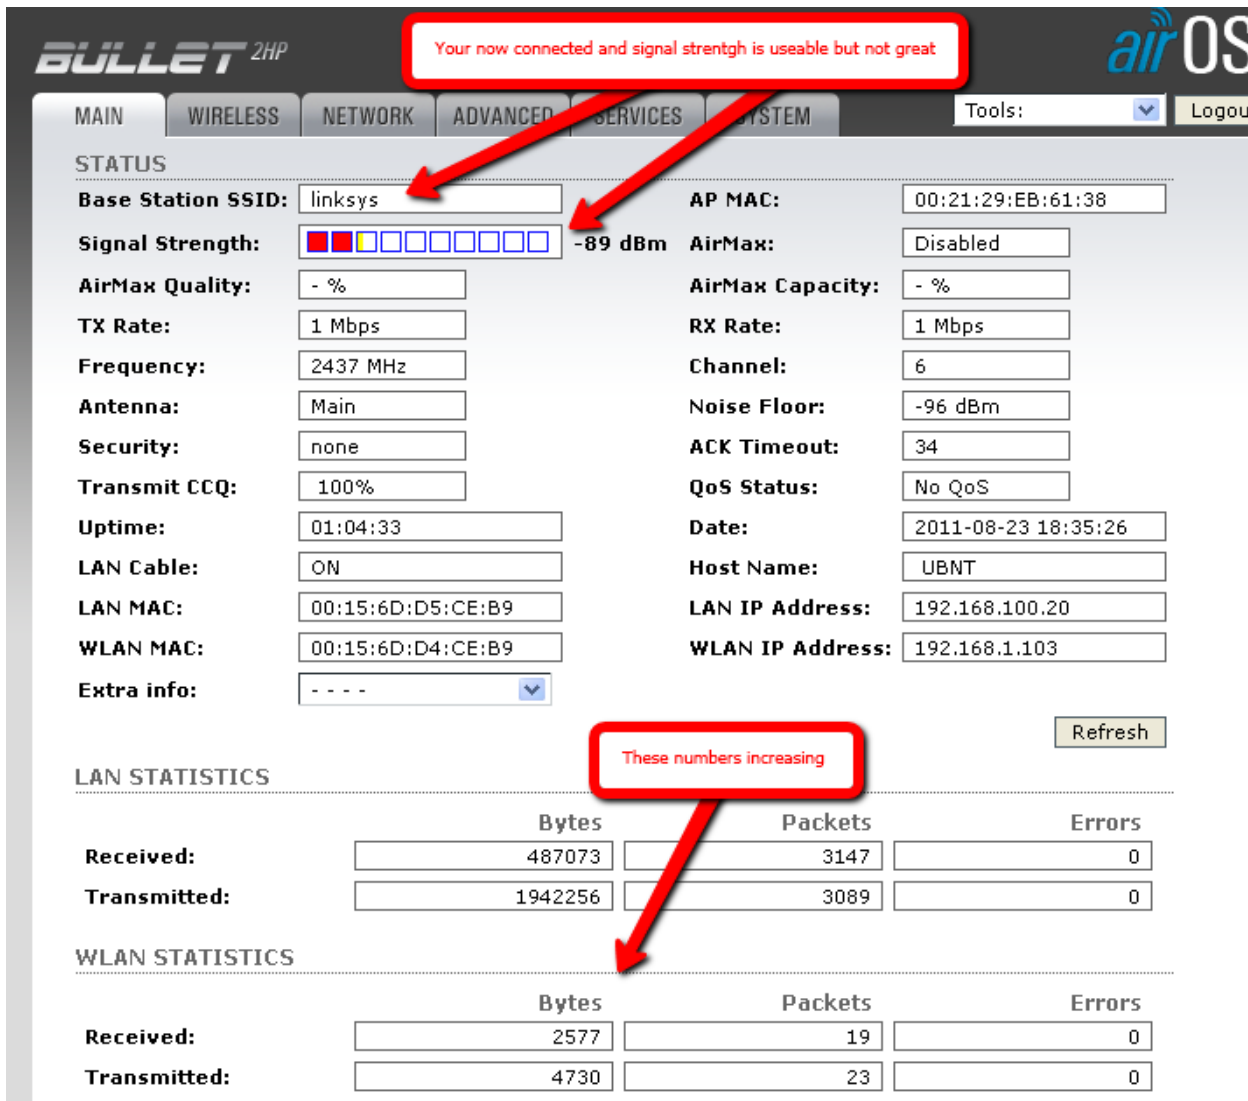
BULLET 2HP

Your now connected and signal strentgh is useable but not great

airOS

MAIN WIRELESS NETWORK ADVANCED SERVICES SYSTEM

Tools: Logou

STATUS

| | | | |
|---|---|---|---|
| Base Station SSID: | linksys | AP MAC: | 00:21:29:EB:61:38 |
| Signal Strength: | -89 dBm | AirMax: | Disabled |
| AirMax Quality: | - % | AirMax Capacity: | - % |
| TX Rate: | 1 Mbps | RX Rate: | 1 Mbps |
| Frequency: | 2437 MHz | Channel: | 6 |
| Antenna: | Main | Noise Floor: | -96 dBm |
| Security: | none | ACK Timeout: | 34 |
| Transmit CCQ: | 100% | QoS Status: | No QoS |
| Uptime: | 01:04:33 | Date: | 2011-08-23 18:35:26 |
| LAN Cable: | ON | Host Name: | UBNT |
| LAN MAC: | 00:15:6D:D5:CE:B9 | LAN IP Address: | 192.168.100.20 |
| WLAN MAC: | 00:15:6D:D4:CE:B9 | WLAN IP Address: | 192.168.1.103 |
| Extra info: | - - - - | | |

Refresh

These numbers increasing

LAN STATISTICS

| | Bytes | Packets | Errors |
|---|---|---|---|
| Received: | 487073 | 3147 | 0 |
| Transmitted: | 1942256 | 3089 | 0 |

WLAN STATISTICS

| | Bytes | Packets | Errors |
|---|---|---|---|
| Received: | 2577 | 19 | 0 |
| Transmitted: | 4730 | 23 | 0 |